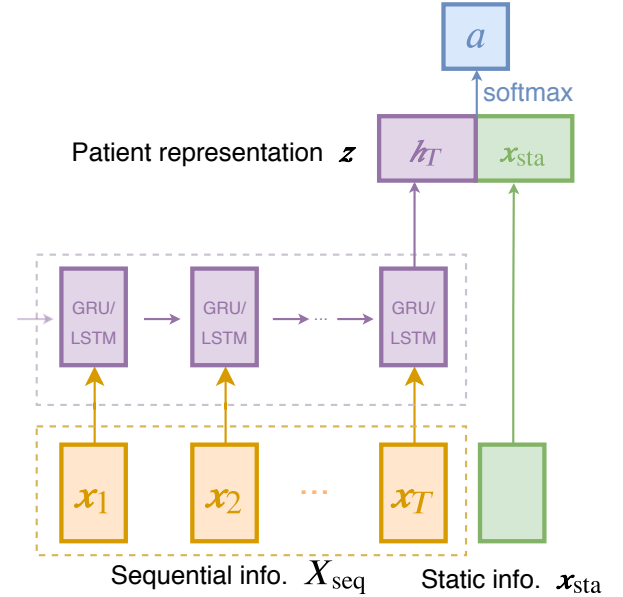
$a$

softmax

Patient representation $\boldsymbol{z}$

$\boldsymbol{h}_T$

$\boldsymbol{x}_{\text{sta}}$

GRU/ LSTM

GRU/ LSTM

···

GRU/ LSTM

$\boldsymbol{x}_1$

$\boldsymbol{x}_2$

···

$\boldsymbol{x}_T$

Sequential info. $X_{\text{seq}}$

Static info. $\boldsymbol{x}_{\text{sta}}$